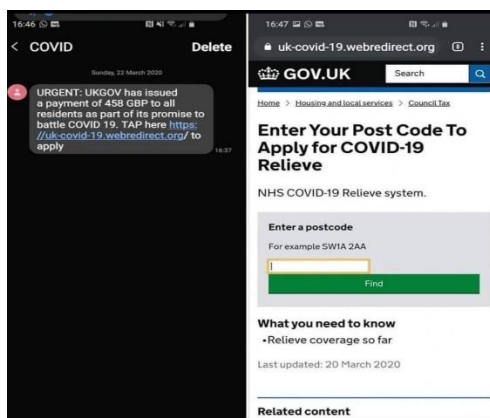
16:46

< COVID

Delete

Sunday, 22 March 2020

URGENT: UKGOV has issued a payment of 458 GBP to all residents as part of its promise to battle COVID 19. TAP here https://uk-covid-19.webredirect.org/ to apply

16:37

16:47

uk-covid-19.webredirect.org

GOV.UK

Search

Home > Housing and local services > Council Tax

Enter Your Post Code To Apply for COVID-19 Relieve

NHS COVID-19 Relieve system.

Enter a postcode

For example SW1A 2AA

Find

What you need to know

•Relieve coverage so far

Last updated: 20 March 2020

Related content